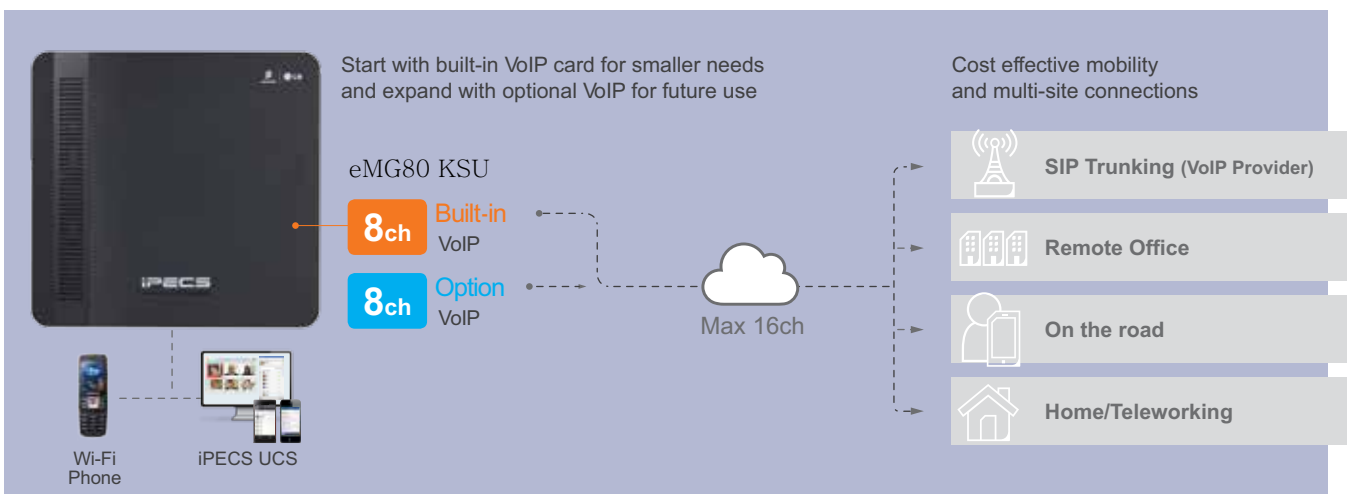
iPECS

LG

Start with built-in VoIP card for smaller needs and expand with optional VoIP for future use

eMG80 KSU

8ch Built-in VoIP

8ch Option VoIP

Max 16ch

Cost effective mobility and multi-site connections

SIP Trunking (VoIP Provider)

Remote Office

On the road

Home/Teleworking

Wi-Fi Phone

iPECS UCS